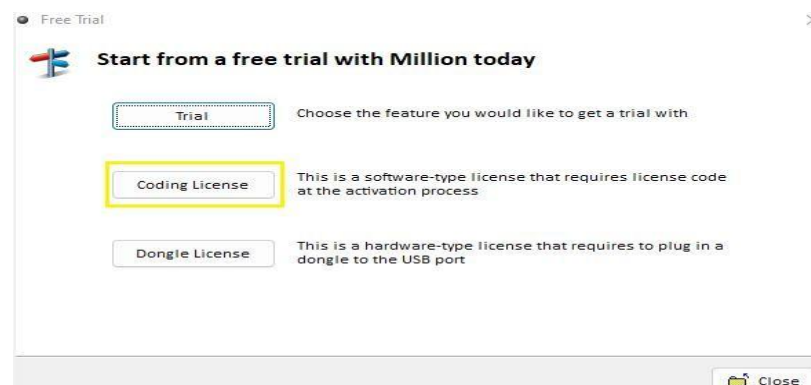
Free Trial

Start from a free trial with Million today

Trial

Choose the feature you would like to get a trial with

Coding License

This is a software-type license that requires license code at the activation process

Dongle License

This is a hardware-type license that requires to plug in a dongle to the USB port

Close